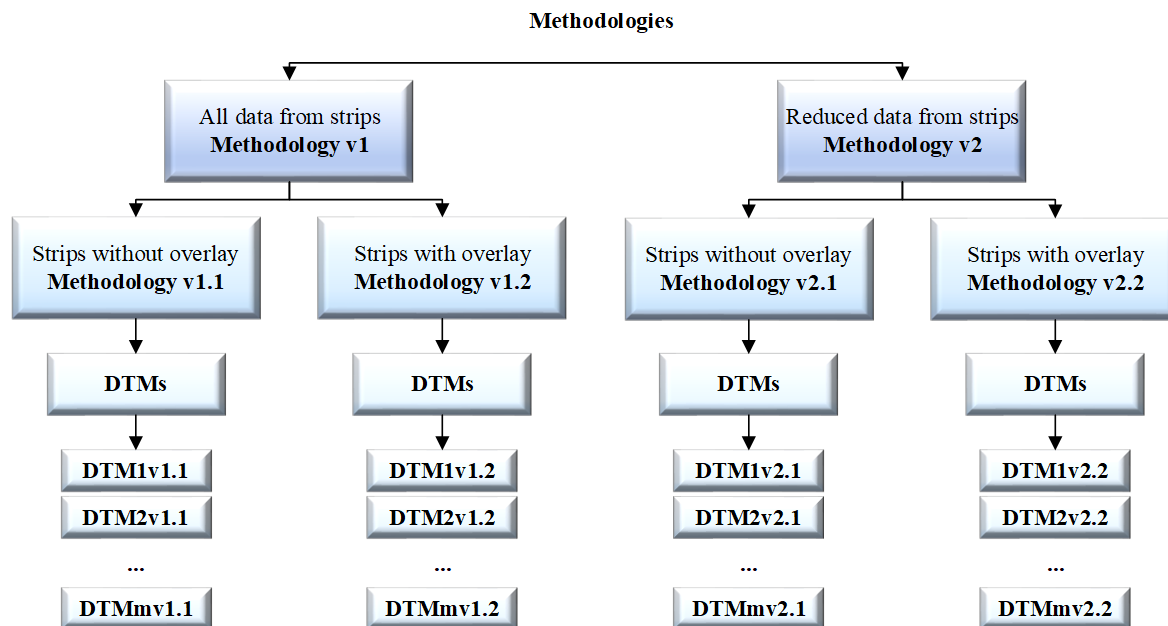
Methodologies

All data from strips
Methodology v1

Reduced data from strips
Methodology v2

Strips without overlay
Methodology v1.1

Strips with overlay
Methodology v1.2

Strips without overlay
Methodology v2.1

Strips with overlay
Methodology v2.2

DTMs

DTMs

DTMs

DTMs

DTM1v1.1
DTM2v1.1
...
DTMmv1.1

DTM1v1.2
DTM2v1.2
...
DTMmv1.2

DTM1v2.1
DTM2v2.1
...
DTMmv2.1

DTM1v2.2
DTM2v2.2
...
DTMmv2.2